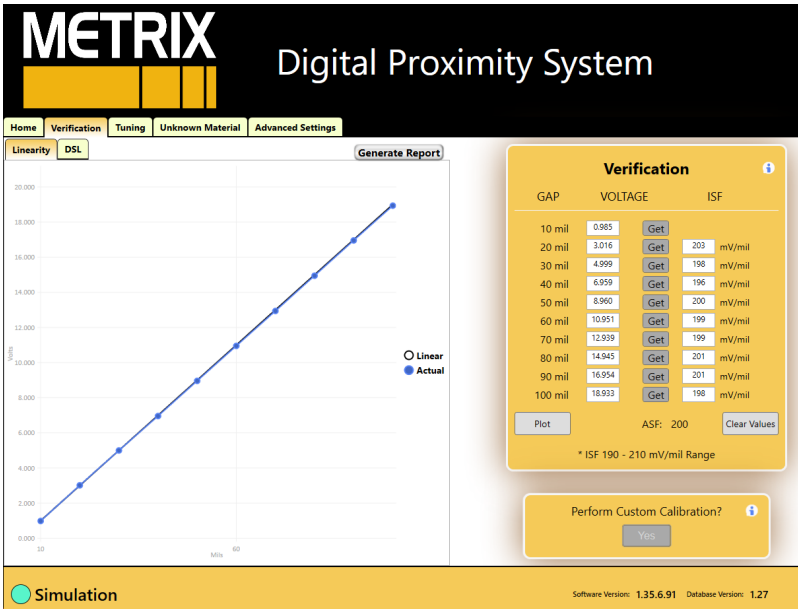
METRIX

Digital Proximity System

Home | Verification | Tuning | Unknown Material | Advanced Settings

Linearity | DSL

Generate Report

20.000
18.000
16.000
14.000
12.000
10.000
8.000
6.000
4.000
2.000
0.000

Volts

10
60
Mils

Linear
Actual

Verification

| GAP | VOLTAGE | | ISF | |
|---|---|---|---|---|
| 10 mil | 0.985 | Get | | |
| 20 mil | 3.016 | Get | 203 | mV/mil |
| 30 mil | 4.999 | Get | 198 | mV/mil |
| 40 mil | 6.959 | Get | 196 | mV/mil |
| 50 mil | 8.960 | Get | 200 | mV/mil |
| 60 mil | 10.951 | Get | 199 | mV/mil |
| 70 mil | 12.939 | Get | 199 | mV/mil |
| 80 mil | 14.945 | Get | 201 | mV/mil |
| 90 mil | 16.954 | Get | 201 | mV/mil |
| 100 mil | 18.933 | Get | 198 | mV/mil |

Plot
ASF: 200
Clear Values

* ISF 190 - 210 mV/mil Range

Perform Custom Calibration?

Yes

Simulation

Software Version: 1.35.6.91 Database Version: 1.27